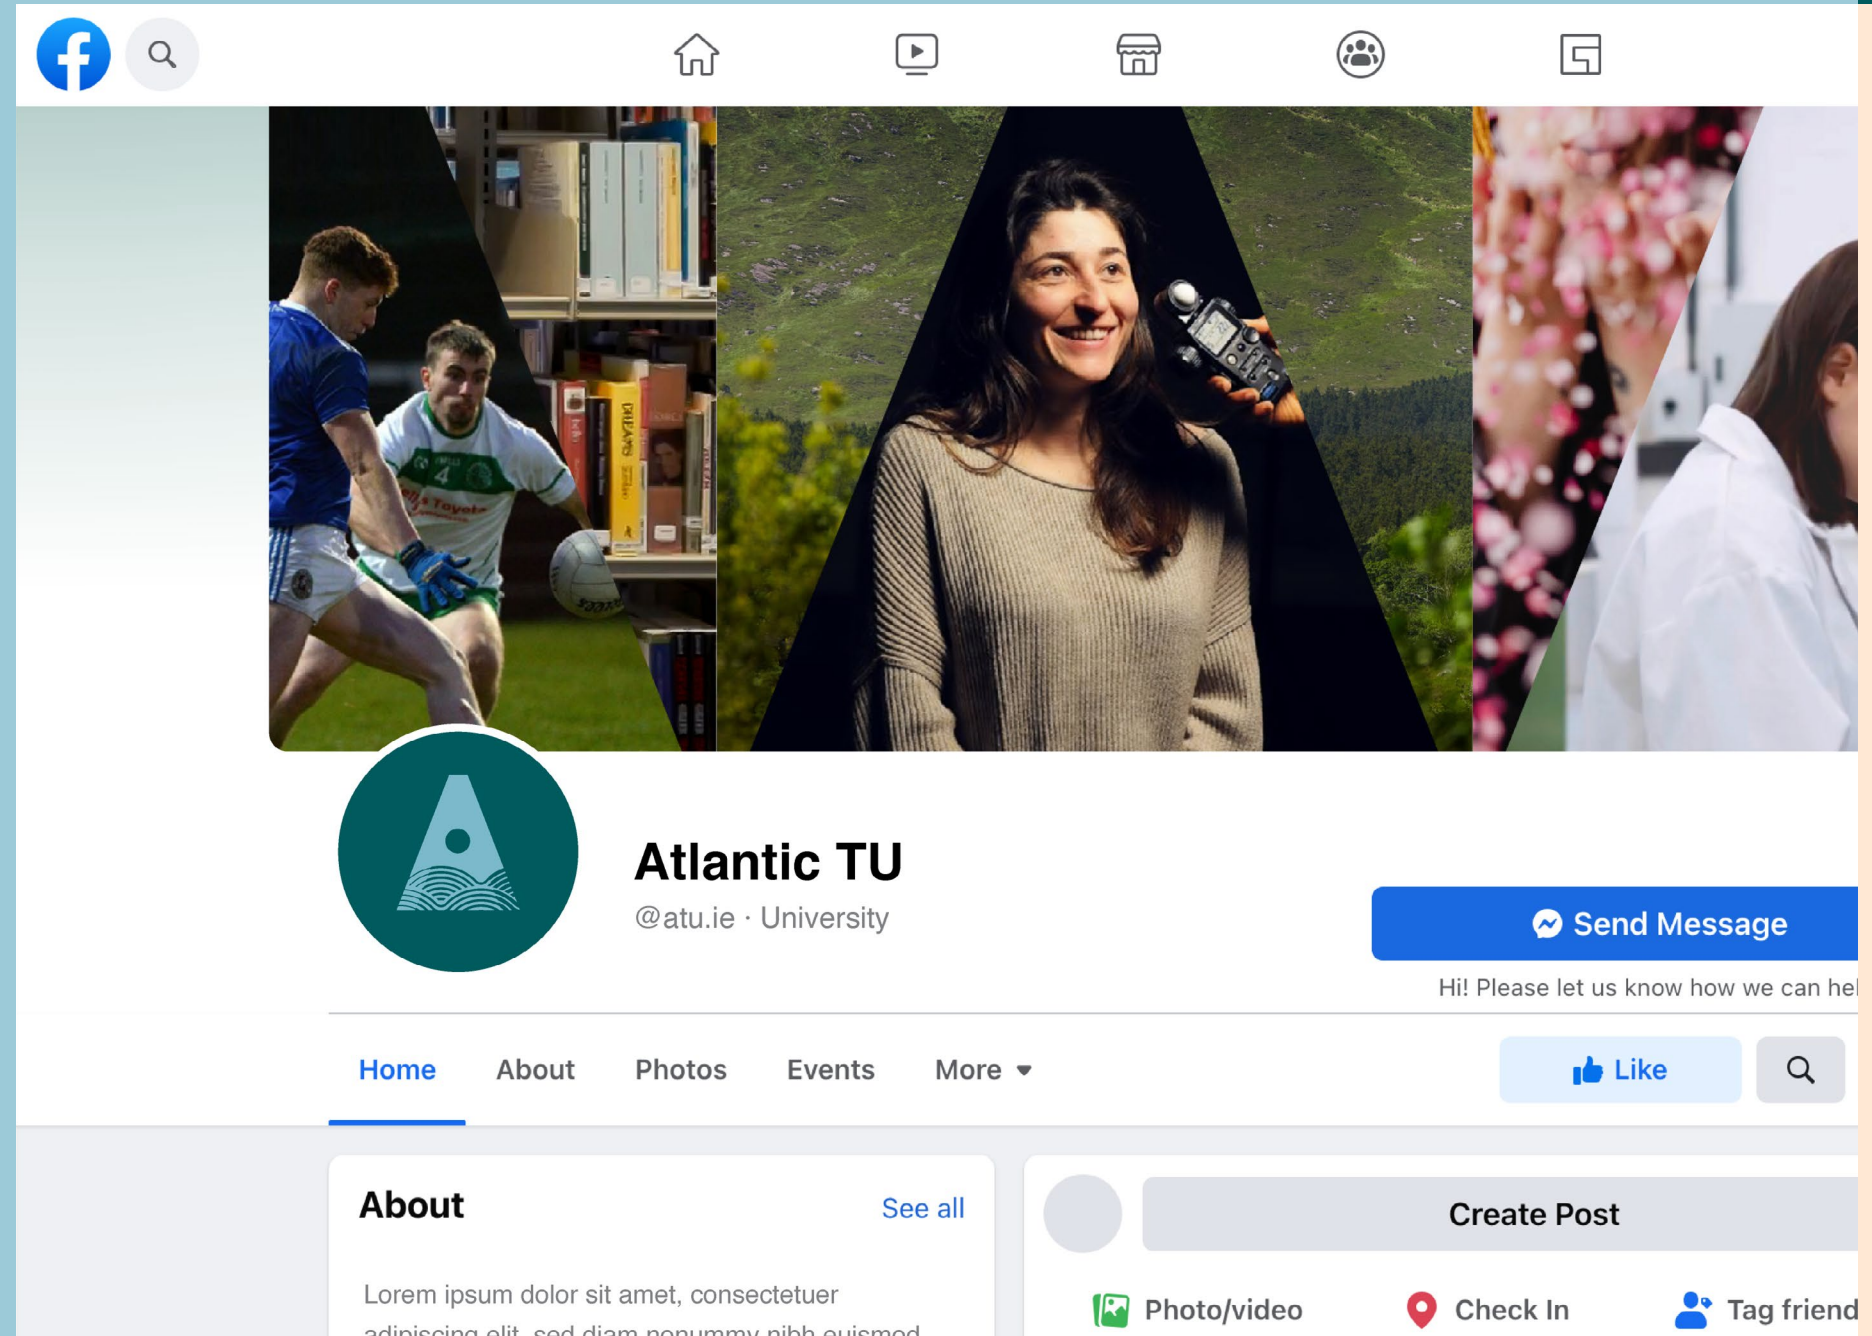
Atlantic TU
@atu.ie · University

Send Message
Hi! Please let us know how we can hel

Home About Photos Events More

Like

About See all

Lorem ipsum dolor sit amet, consectetuer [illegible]

Create Post

Photo/video Check In Tag friend